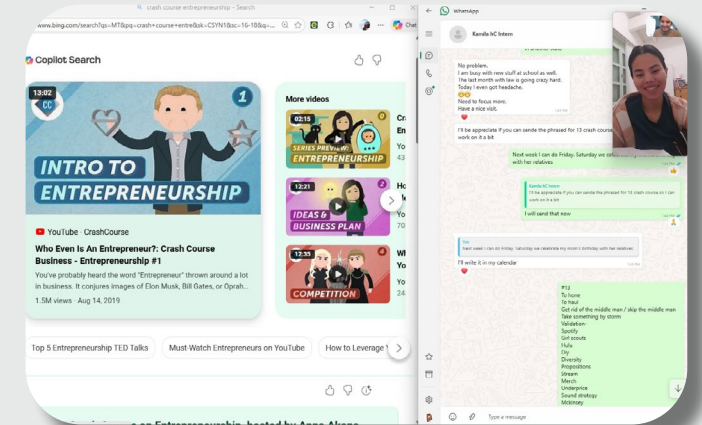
crash course entrepreneurship - Search

www.bing.com/search?q=MT&pq=crash+course+entre&sk=CSYN1&sc=16-18&q=...

Chat

Copilot Search

13:02

CC

1

INTRO TO ENTREPRENEURSHIP

YouTube · CrashCourse

Who Even Is An Entrepreneur?: Crash Course Business - Entrepreneurship #1

You've probably heard the word "Entrepreneur" thrown around a lot in business. It conjures images of Elon Musk, Bill Gates, or Oprah...

1.5M views · Aug 14, 2019

More videos

02:15

SERIES PREVIEW: ENTREPRENEURSHIP

Cr
En
Yo
43

12:21

2

IDEAS & BUSINESS PLAN

Ho
Id
Yo
16

12:33

4

COMPETITION

W
Yo
9

Top 5 Entrepreneurship TED Talks

Must-Watch Entrepreneurs on YouTube

How to Leverage Y

WhatsApp

Kamila hC Intern

No problem.
I am busy with new stuff at school as well.
The last month with law is going crazy hard.
Today I even got headache.
Need to focus more.
Have a nice visit.

I'll be appreciate if you can sende the phrased for 13 crash course work on in a bit

Next week I can do Friday. Saturday we celebrating my uncle's birthday with her relatives.

Kamila hC Intern
I'll be appreciate if you can sende the phrased for 13 crash course on I can work on in a bit

I will send that now

You
Next week I can do Friday. Saturday we celebrating my uncle's birthday with her relatives.

I'll write it in my calendar

P13
To hone
To haul
Get rid of the middle man / skip the middle man
Take something by storm
Validebon
Spotify
Girl scouts
Hulu
Diy
Diversity
Propositions
Stream
Merch
Underprice
Sound strategy
Mckinsey

Type a message